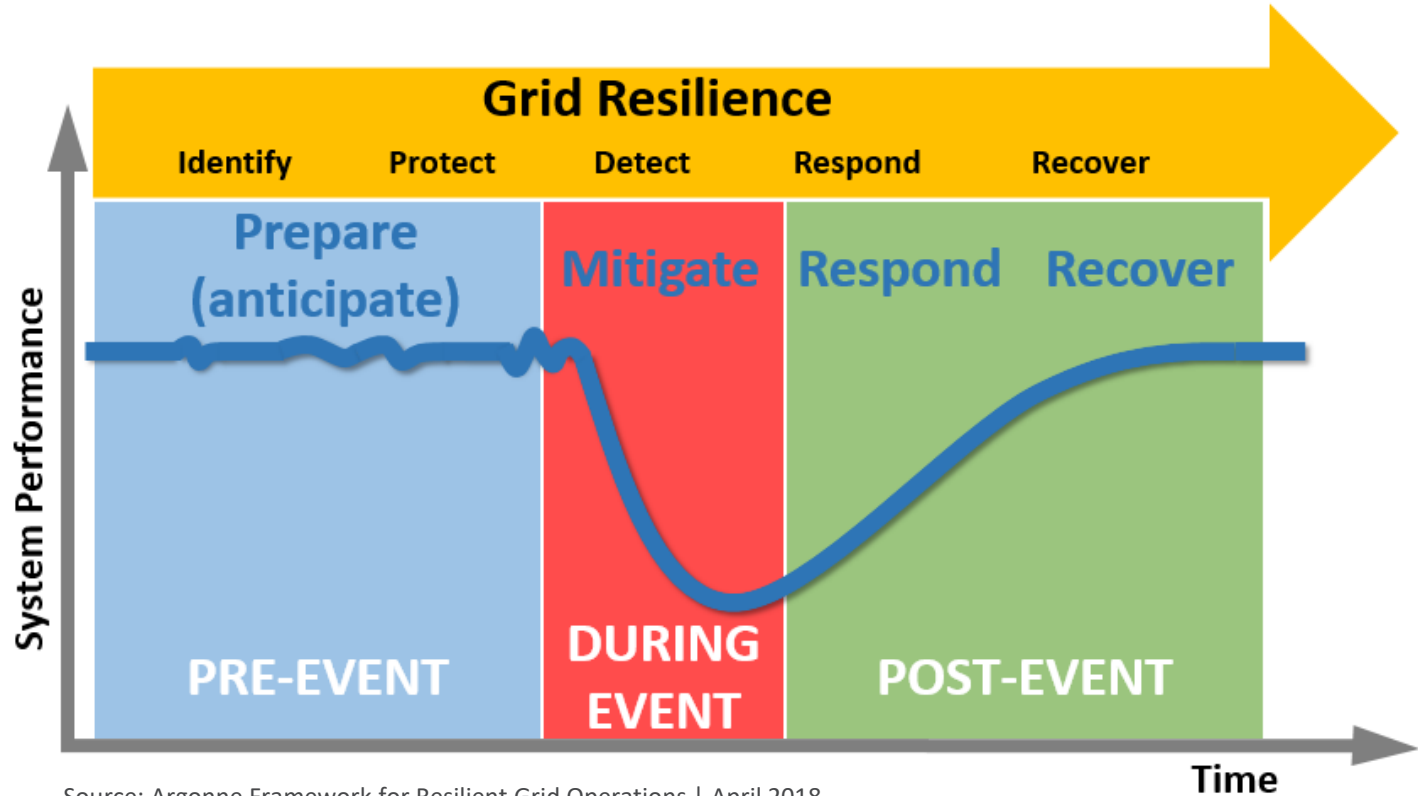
Grid Resilience

Identify Protect Detect Respond Recover

Prepare (anticipate)

Mitigate

Respond Recover

System Performance

PRE-EVENT

DURING EVENT

POST-EVENT

Time

Source: Argonne Framework for Resilient Grid Operations | April 2018